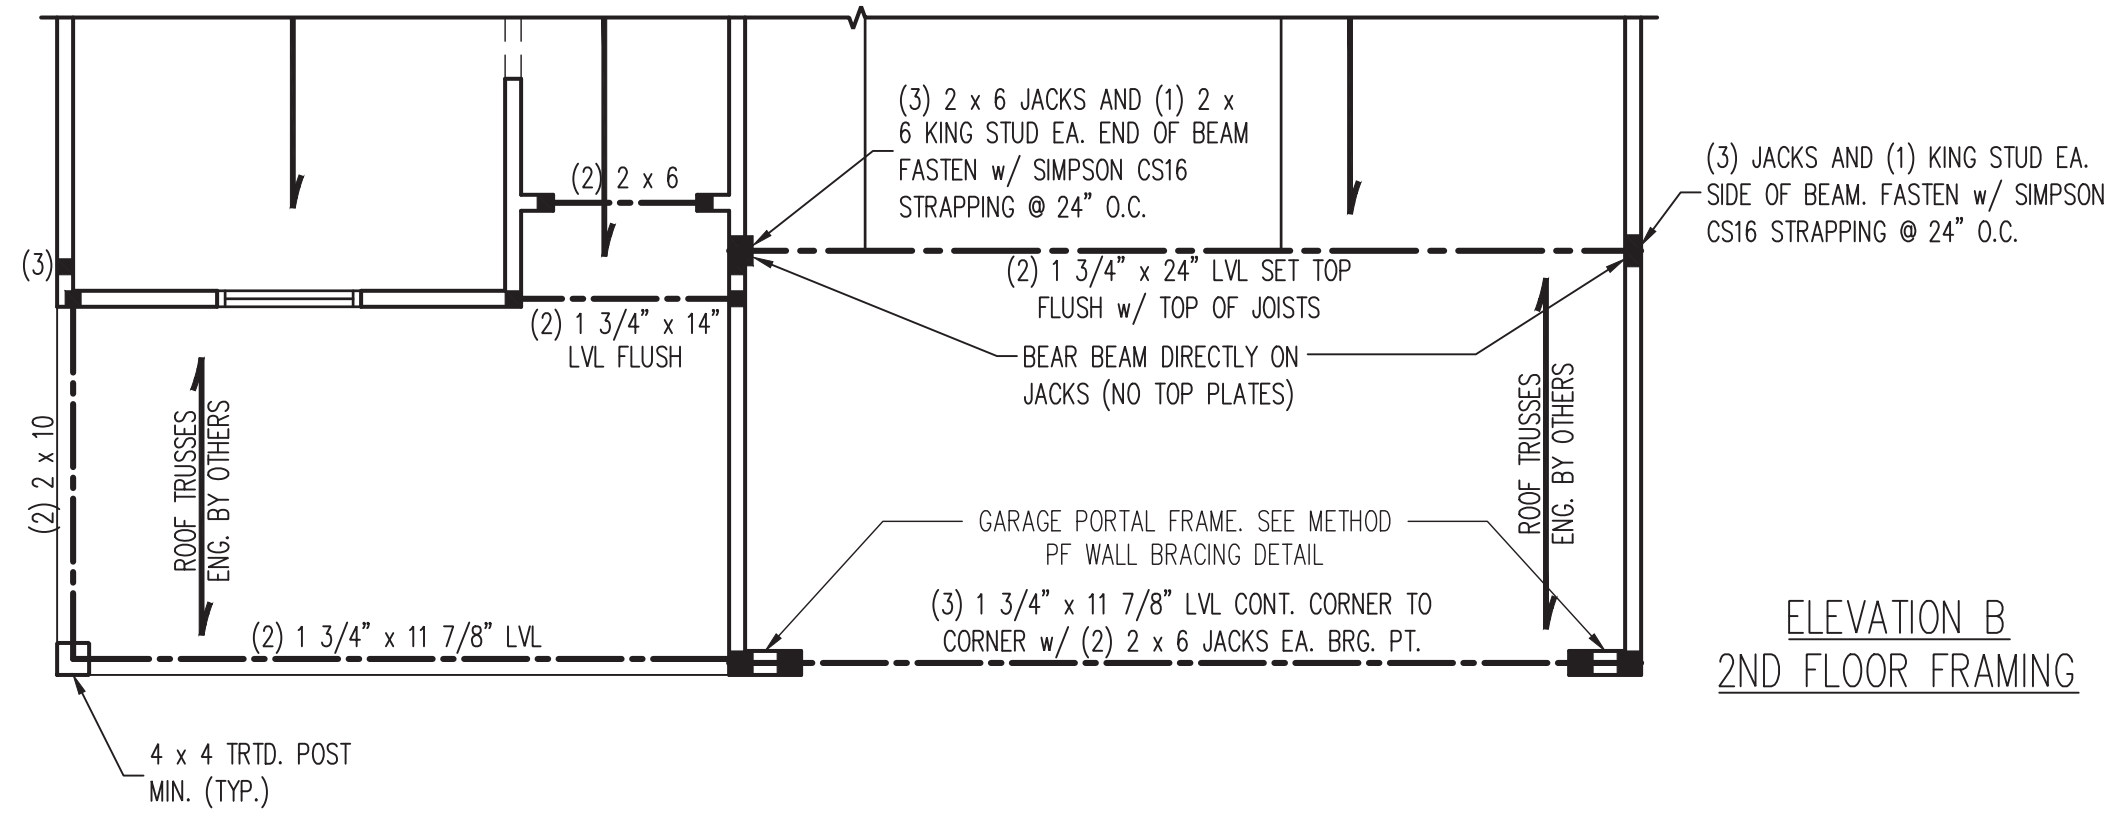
(3) 2 x 6 JACKS AND (1) 2 x 6 KING STUD EA. END OF BEAM FASTEN w/ SIMPSON CS16 STRAPPING @ 24" O.C.

(3) JACKS AND (1) KING STUD EA. SIDE OF BEAM. FASTEN w/ SIMPSON CS16 STRAPPING @ 24" O.C.

(2) 2 x 6

(3)

(2) 1 3/4" x 24" LVL SET TOP FLUSH w/ TOP OF JOISTS

(2) 1 3/4" x 14" LVL FLUSH

BEAR BEAM DIRECTLY ON JACKS (NO TOP PLATES)

(2) 2 x 10

ROOF TRUSSES ENG. BY OTHERS

ROOF TRUSSES ENG. BY OTHERS

GARAGE PORTAL FRAME. SEE METHOD PF WALL BRACING DETAIL

(3) 1 3/4" x 11 7/8" LVL CONT. CORNER TO CORNER w/ (2) 2 x 6 JACKS EA. BRG. PT.

(2) 1 3/4" x 11 7/8" LVL

ELEVATION B
2ND FLOOR FRAMING

4 x 4 TRTD. POST MIN. (TYP.)